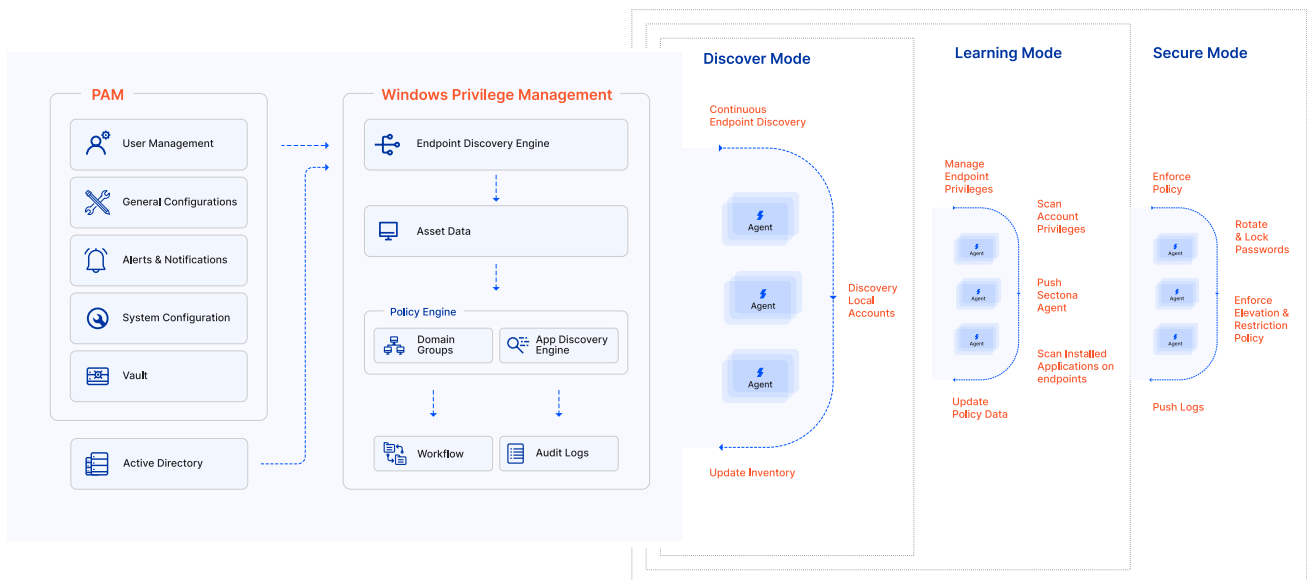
PAM

User Management

General Configurations

Alerts & Notifications

System Configuration

Vault

Active Directory

Windows Privilege Management

Endpoint Discovery Engine

Asset Data

Policy Engine

Domain Groups

App Discovery Engine

Workflow

Audit Logs

Discover Mode

Continuous Endpoint Discovery

Agent

Agent

Agent

Discovery Local Accounts

Update Inventory

Learning Mode

Manage Endpoint Privileges

Scan Account Privileges

Agent

Agent

Agent

Push Sectona Agent

Scan Installed Applications on endpoints

Update Policy Data

Secure Mode

Enforce Policy

Rotate & Lock Passwords

Agent

Agent

Agent

Enforce Elevation & Restriction Policy

Push Logs